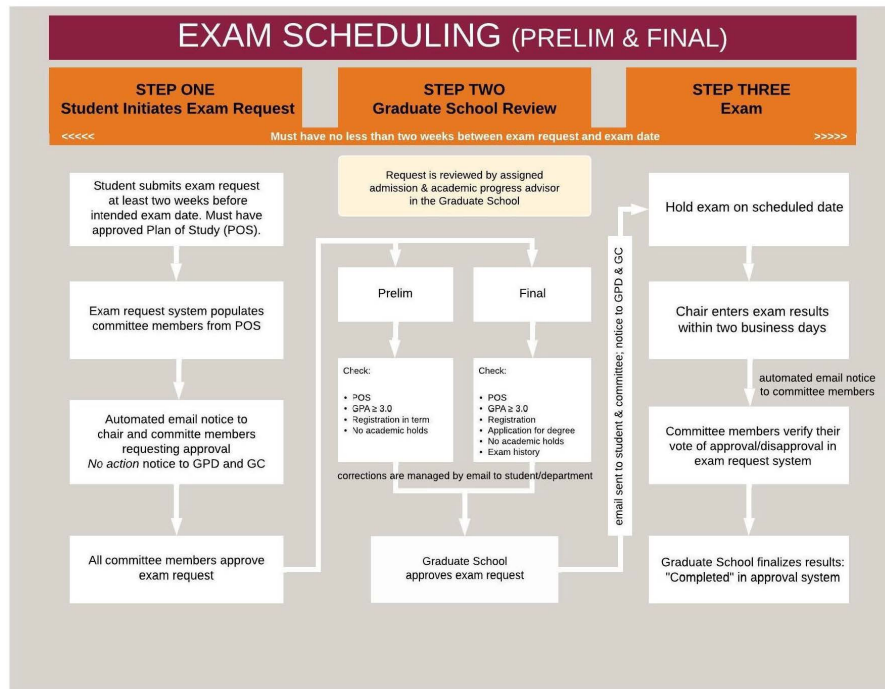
EXAM SCHEDULING (PRELIM & FINAL)

STEP ONE
Student Initiates Exam Request

STEP TWO
Graduate School Review

STEP THREE
Exam

<<<<< Must have no less than two weeks between exam request and exam date >>>>>

Student submits exam request at least two weeks before intended exam date. Must have approved Plan of Study (POS).

Exam request system populates committee members from POS

Automated email notice to chair and committe members requesting approval
*No action* notice to GPD and GC

All committee members approve exam request

Request is reviewed by assigned admission & academic progress advisor in the Graduate School

Prelim

Final

Check:
• POS
• GPA ≥ 3.0
• Registration in term
• No academic holds

Check:
• POS
• GPA ≥ 3.0
• Registration
• Application for degree
• No academic holds
• Exam history

corrections are managed by email to student/department

Graduate School approves exam request

email sent to student & committee; notice to GPD & GC

Hold exam on scheduled date

Chair enters exam results within two business days

automated email notice to committee members

Committee members verify their vote of approval/disapproval in exam request system

Graduate School finalizes results: "Completed" in approval system